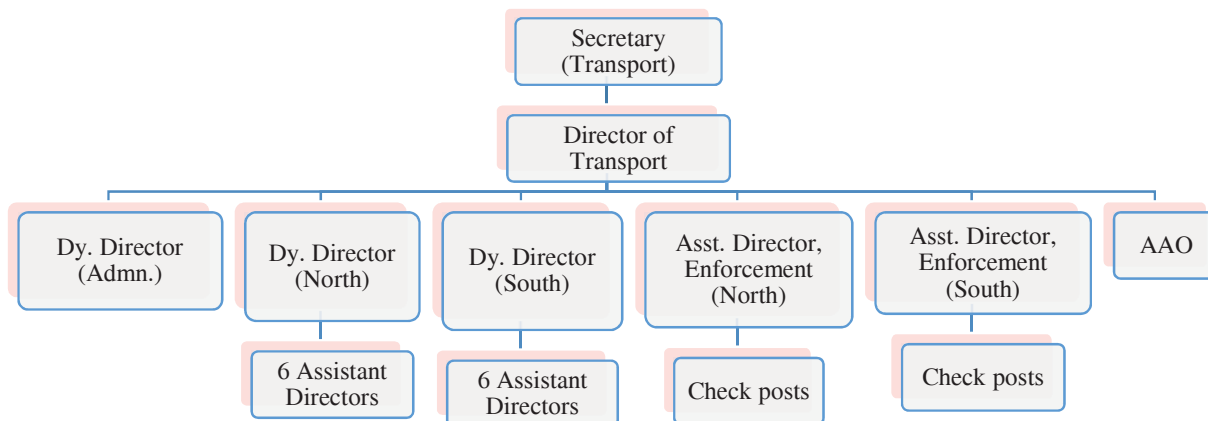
Secretary (Transport)

Director of Transport

Dy. Director (Admn.)

Dy. Director (North)

6 Assistant Directors

Dy. Director (South)

6 Assistant Directors

Asst. Director, Enforcement (North)

Check posts

Asst. Director, Enforcement (South)

Check posts

AAO